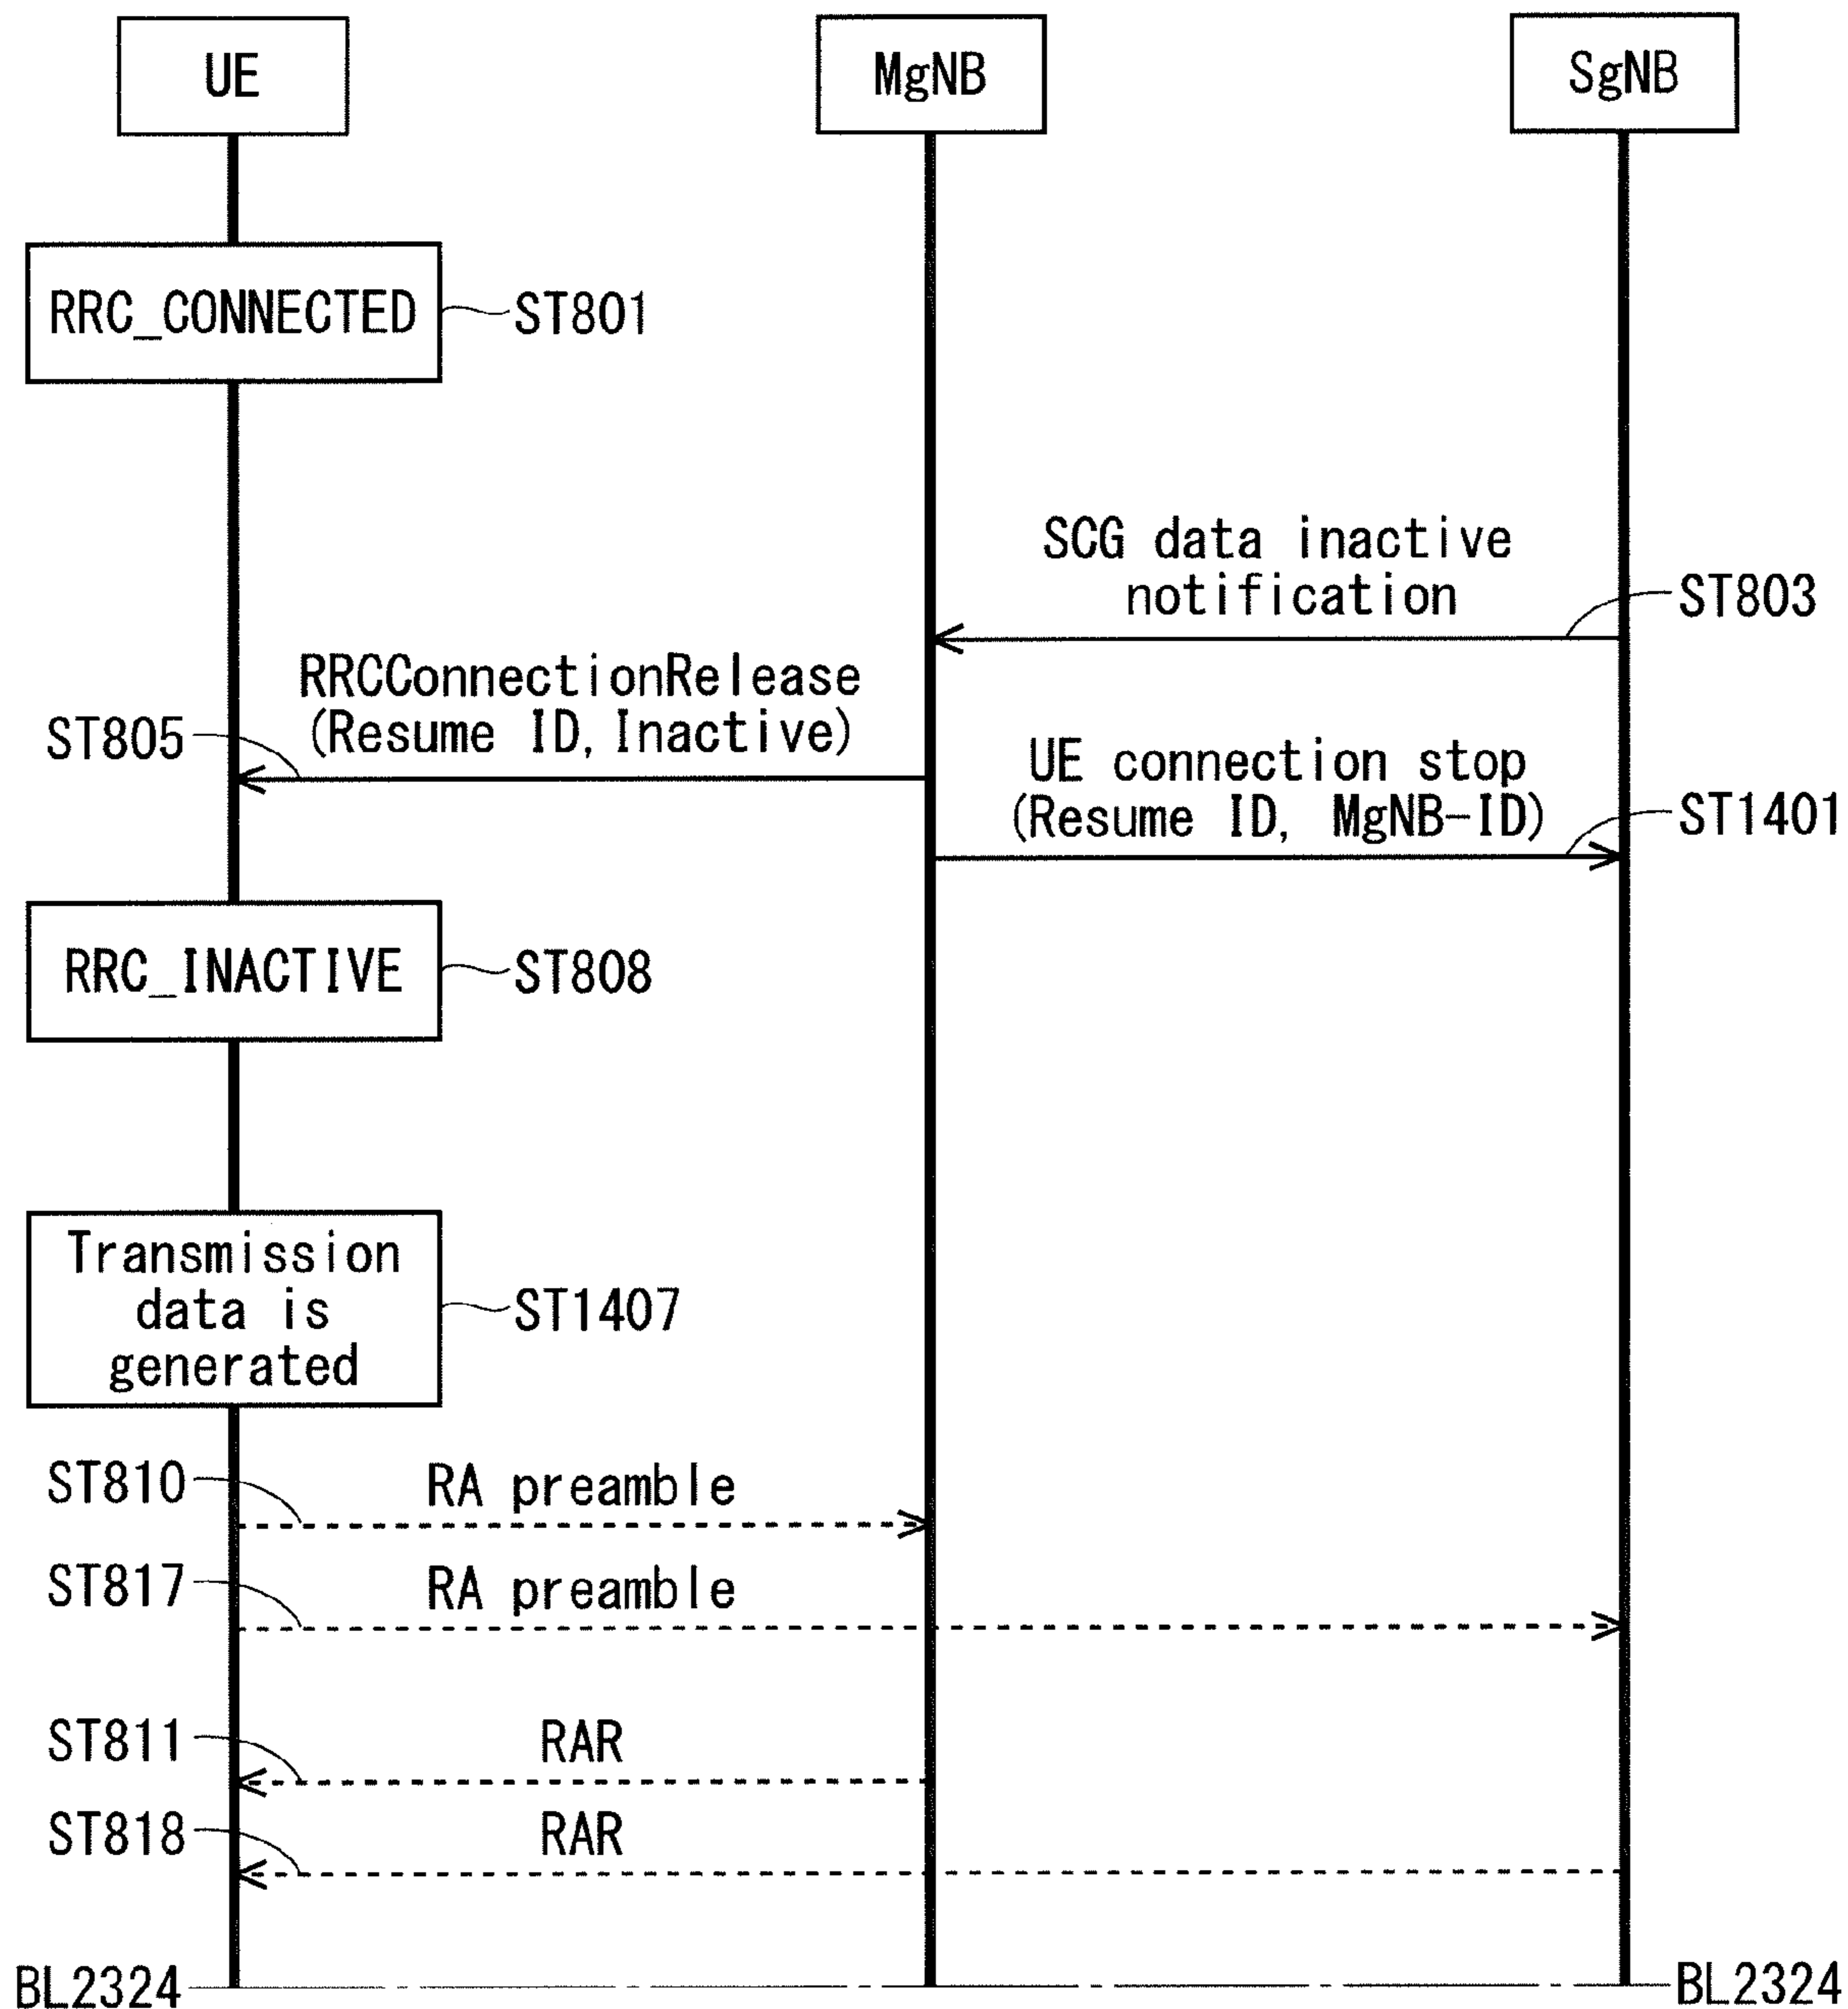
UE

MgNB

SgNB

RRC_CONNECTED

ST801

SCG data inactive notification

ST803

RRCConnectionRelease (Resume ID, Inactive)

ST805

UE connection stop (Resume ID, MgNB-ID)

ST1401

RRC_INACTIVE

ST808

Transmission data is generated

ST1407

ST810

RA preamble

ST817

RA preamble

ST811

RAR

ST818

RAR

BL2324

BL2324